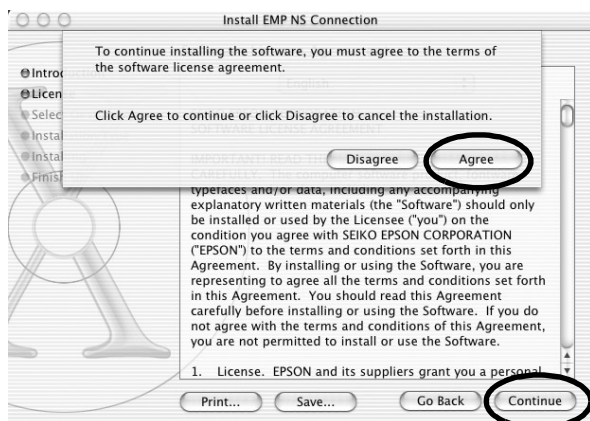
Install EMP NS Connection

To continue installing the software, you must agree to the terms of the software license agreement.

Click Agree to continue or click Disagree to cancel the installation.

Disagree

Agree

Introd

Licen

Selec

Insta

Insta

Finis

English

SOFTWARE LICENSE AGREEMENT

IMPORTANT! READ THIS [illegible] CAREFULLY. The computer software product, fonts, typefaces and/or data, including any accompanying explanatory written materials (the "Software") should only be installed or used by the Licensee ("you") on the condition you agree with SEIKO EPSON CORPORATION ("EPSON") to the terms and conditions set forth in this Agreement. By installing or using the Software, you are representing to agree all the terms and conditions set forth in this Agreement. You should read this Agreement carefully before installing or using the Software. If you do not agree with the terms and conditions of this Agreement, you are not permitted to install or use the Software.

1. License. EPSON and its suppliers grant you a personal

Print...

Save...

Go Back

Continue